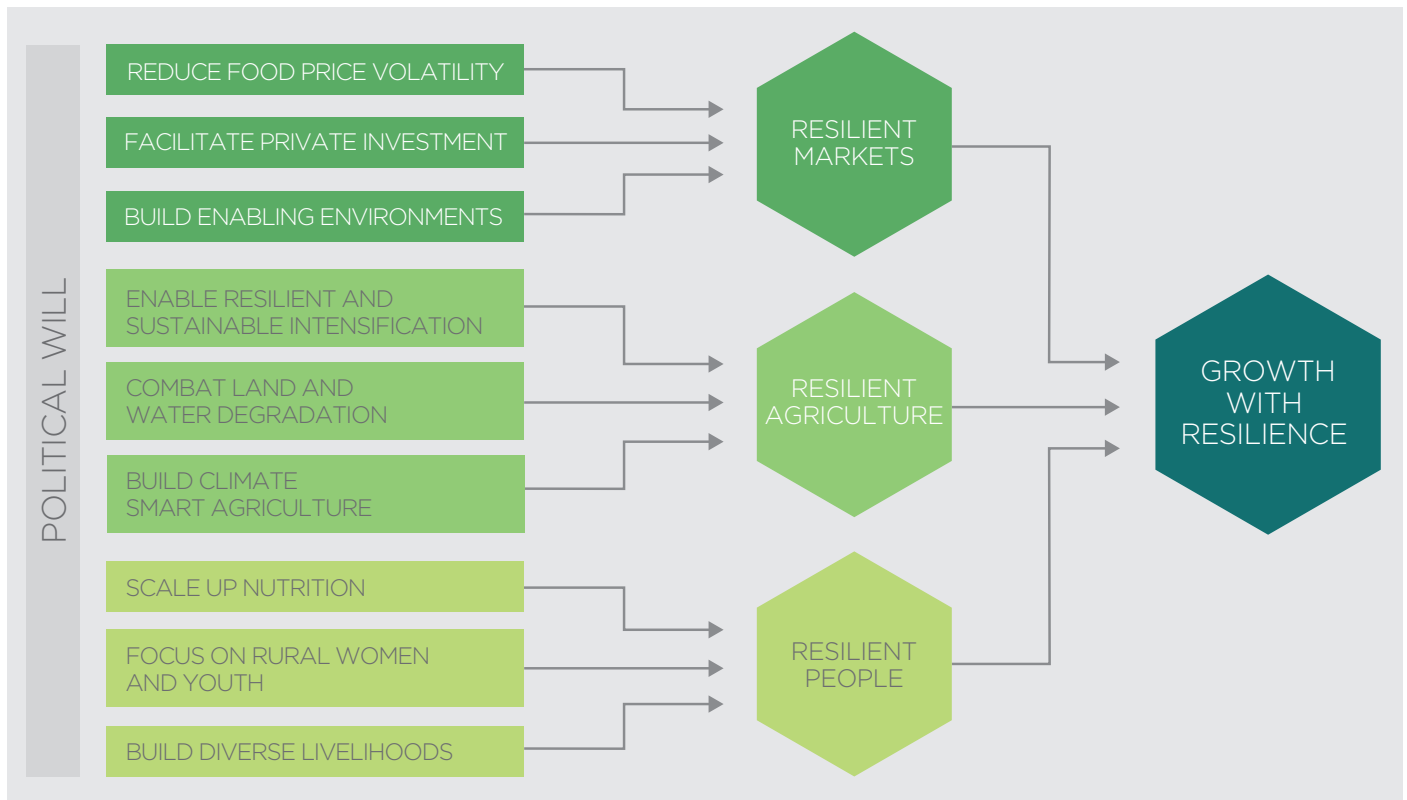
POLITICAL WILL

REDUCE FOOD PRICE VOLATILITY

FACILITATE PRIVATE INVESTMENT

BUILD ENABLING ENVIRONMENTS

RESILIENT MARKETS

ENABLE RESILIENT AND SUSTAINABLE INTENSIFICATION

COMBAT LAND AND WATER DEGRADATION

BUILD CLIMATE SMART AGRICULTURE

RESILIENT AGRICULTURE

SCALE UP NUTRITION

FOCUS ON RURAL WOMEN AND YOUTH

BUILD DIVERSE LIVELIHOODS

RESILIENT PEOPLE

GROWTH WITH RESILIENCE